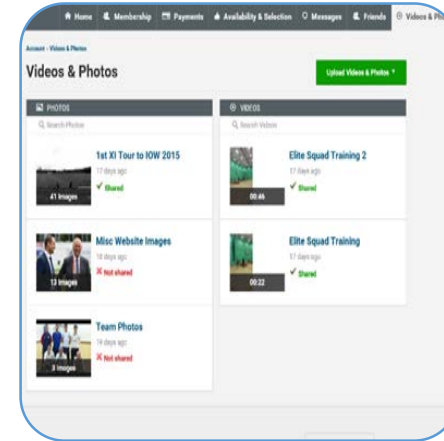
Home | Membership | Payments | Availability & Selection | Messages | Friends | Videos & Ph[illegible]

Account › Videos & Photos

Videos & Photos

Upload Videos & Photos

PHOTOS

Search Photos

1st XI Tour to IOW 2015
17 days ago
✓ Shared
41 images

Misc Website Images
18 days ago
✗ Not shared
13 images

Team Photos
19 days ago
✗ Not shared
3 images

VIDEOS

Search Videos

Elite Squad Training 2
17 days ago
✓ Shared
00:46

Elite Squad Training
17 days ago
✓ Shared
00:22